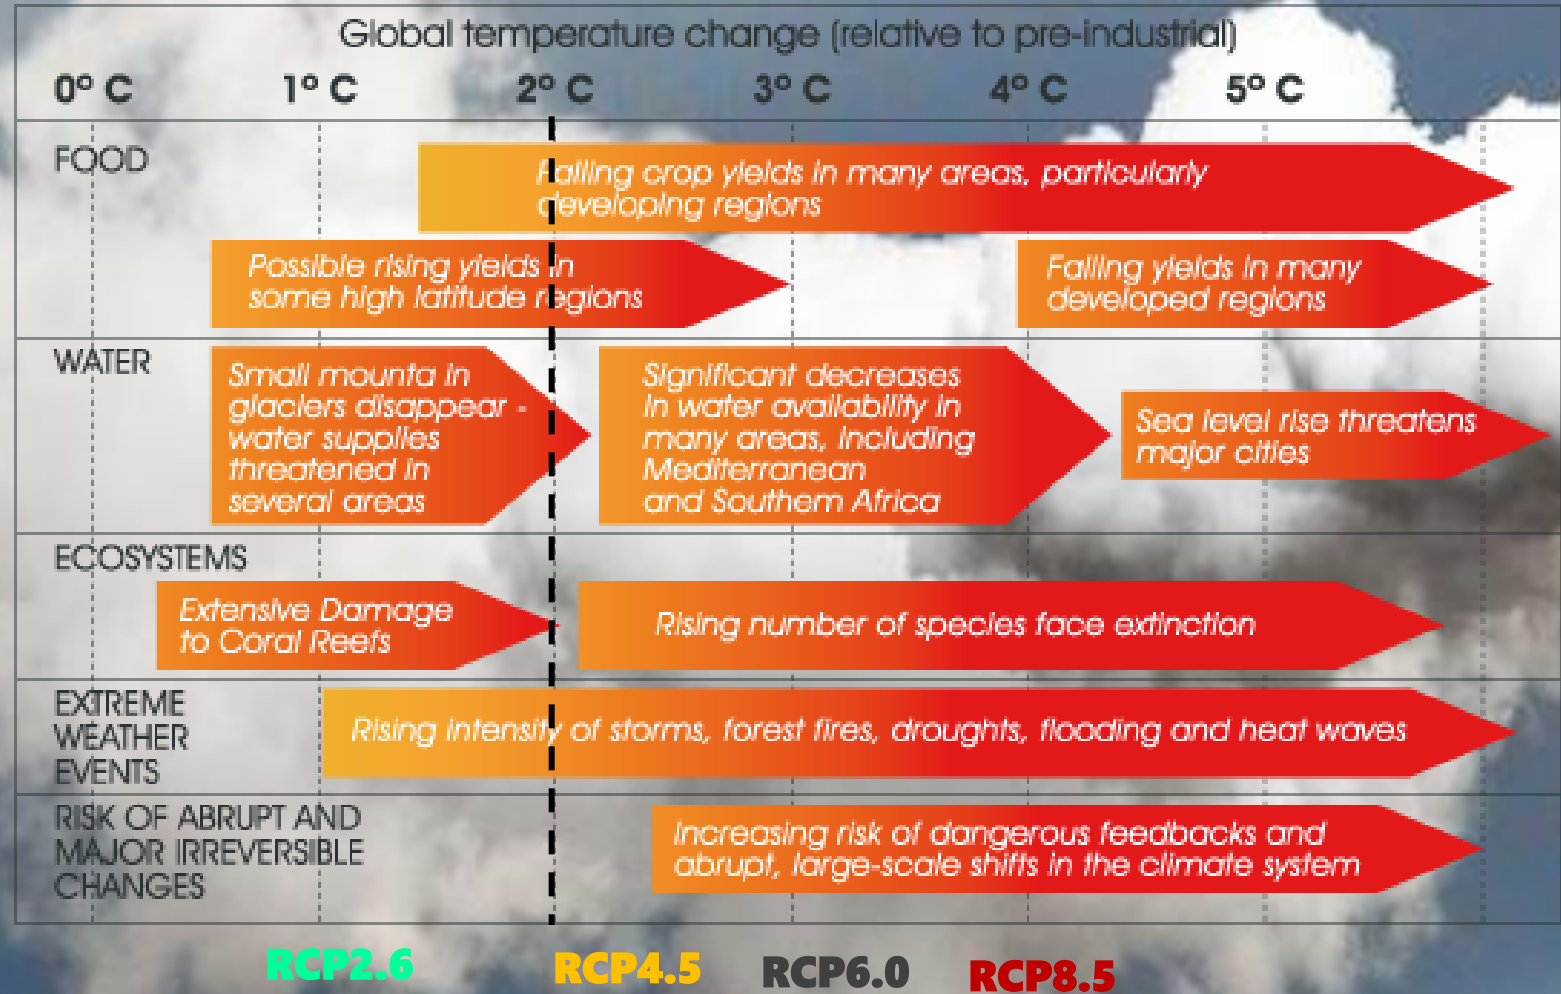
Global temperature change (relative to pre-industrial)

0° C 1° C 2° C 3° C 4° C 5° C

FOOD

Falling crop yields in many areas, particularly developing regions

Possible rising yields in some high latitude regions

Falling yields in many developed regions

WATER

Small mounta in glaciers disappear - water supplies threatened in several areas

Significant decreases in water availability in many areas, including Mediterranean and Southern Africa

Sea level rise threatens major cities

ECOSYSTEMS

Extensive Damage to Coral Reefs

Rising number of species face extinction

EXTREME WEATHER EVENTS

Rising intensity of storms, forest fires, droughts, flooding and heat waves

RISK OF ABRUPT AND MAJOR IRREVERSIBLE CHANGES

Increasing risk of dangerous feedbacks and abrupt, large-scale shifts in the climate system

RCP2.6 RCP4.5 RCP6.0 RCP8.5